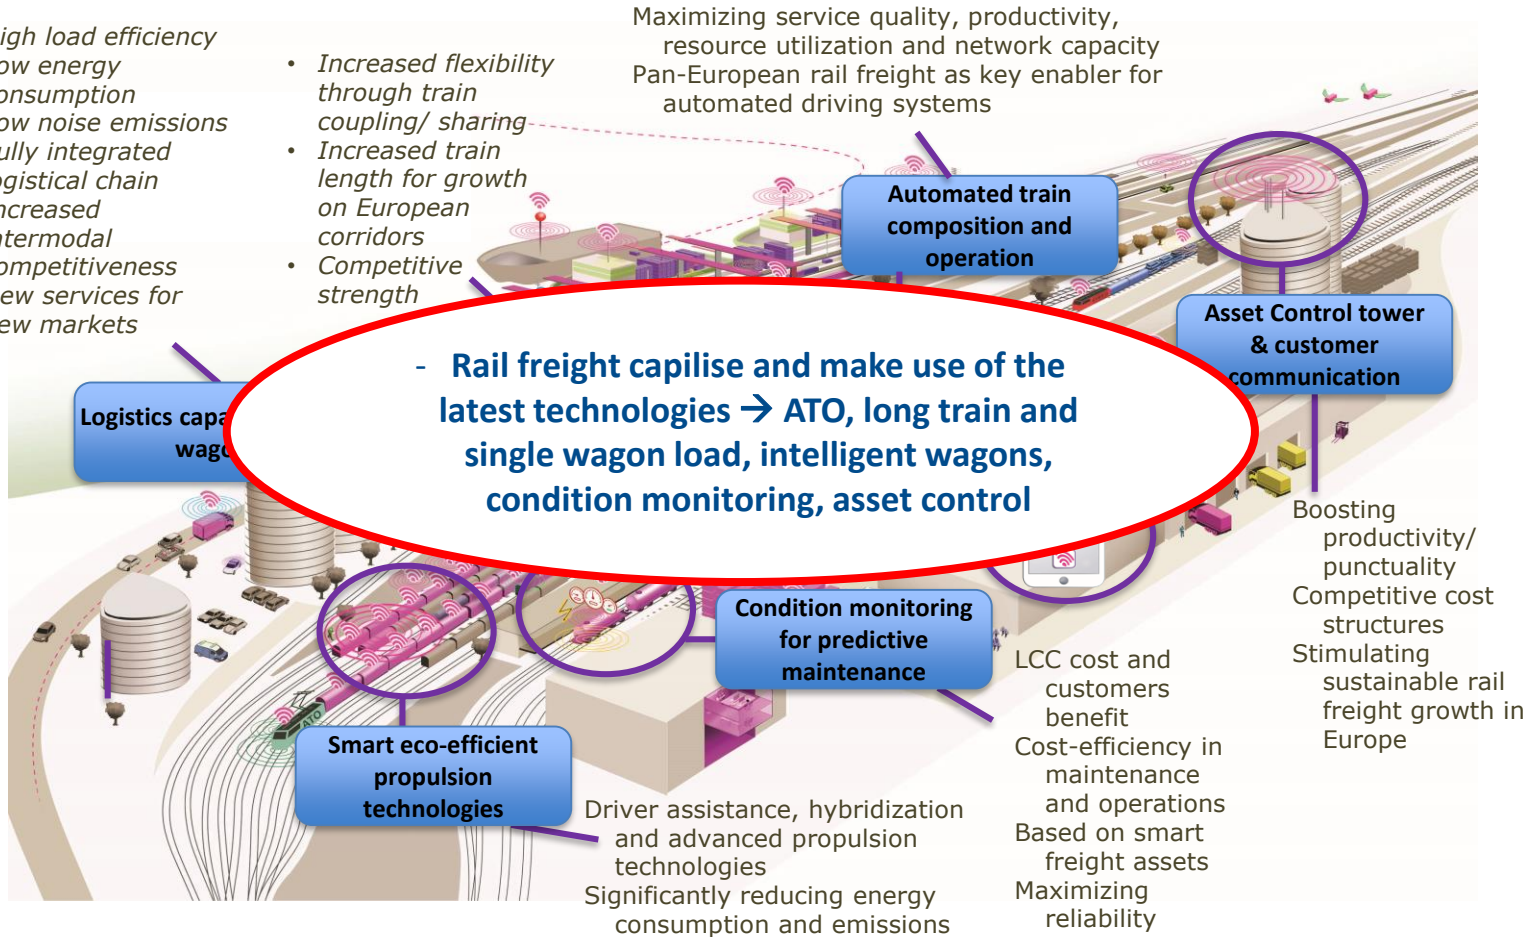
igh load efficiency
ow energy onsumption
ow noise emissions
ully integrated ogistical chain
ncreased ntermodal ompetitiveness
ew services for ew markets

• Increased flexibility through train coupling/ sharing
• Increased train length for growth on European corridors
• Competitive strength

Maximizing service quality, productivity, resource utilization and network capacity
Pan-European rail freight as key enabler for automated driving systems

Automated train composition and operation

Asset Control tower & customer communication

Logistics capa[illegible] wag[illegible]

- Rail freight capilise and make use of the latest technologies → ATO, long train and single wagon load, intelligent wagons, condition monitoring, asset control

Boosting productivity/ punctuality
Competitive cost structures
Stimulating sustainable rail freight growth in Europe

Condition monitoring for predictive maintenance

LCC cost and customers benefit
Cost-efficiency in maintenance and operations
Based on smart freight assets
Maximizing reliability

Smart eco-efficient propulsion technologies

Driver assistance, hybridization and advanced propulsion technologies
Significantly reducing energy consumption and emissions